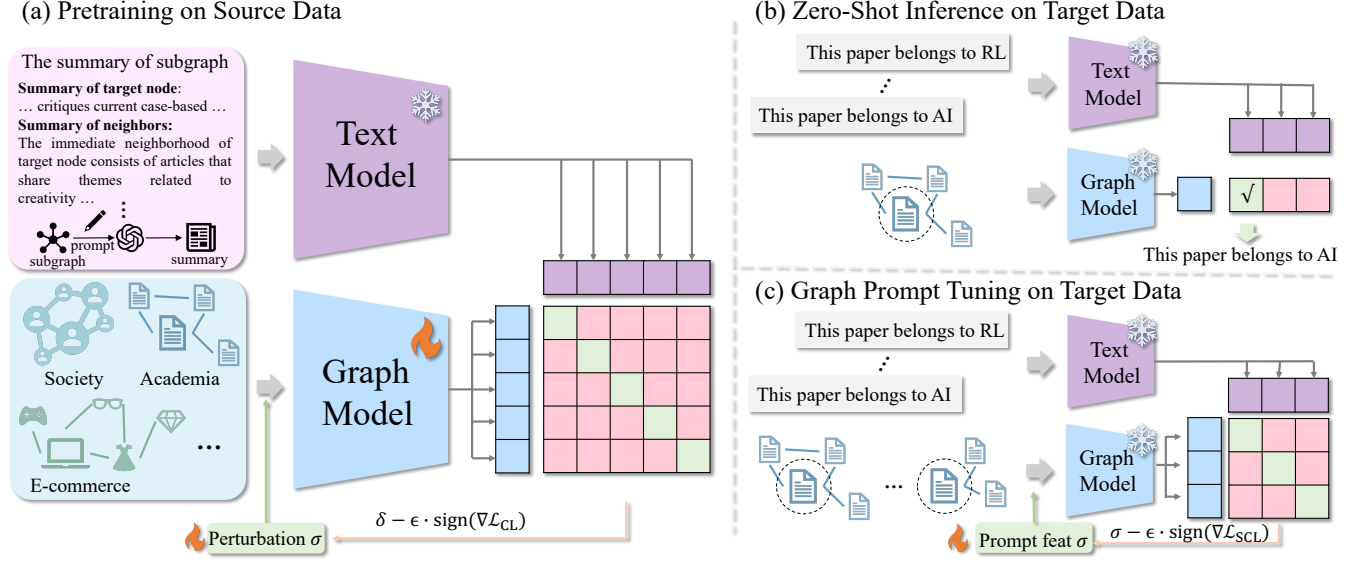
(a) Pretraining on Source Data

The summary of subgraph

**Summary of target node**:
… critiques current case-based …
**Summary of neighbors:**
The immediate neighborhood of target node consists of articles that share themes related to creativity …

prompt
subgraph
summary

Text Model

Society
Academia

E-commerce

…

Graph Model

Perturbation $\sigma$

$\delta - \epsilon \cdot \mathrm{sign}(\nabla \mathcal{L}_{\mathrm{CL}})$

(b) Zero-Shot Inference on Target Data

This paper belongs to RL

This paper belongs to AI

Text Model

Graph Model

√

This paper belongs to AI

(c) Graph Prompt Tuning on Target Data

This paper belongs to RL

This paper belongs to AI

Text Model

…

Graph Model

Prompt feat $\sigma$

$\sigma - \epsilon \cdot \mathrm{sign}(\nabla \mathcal{L}_{\mathrm{SCL}})$